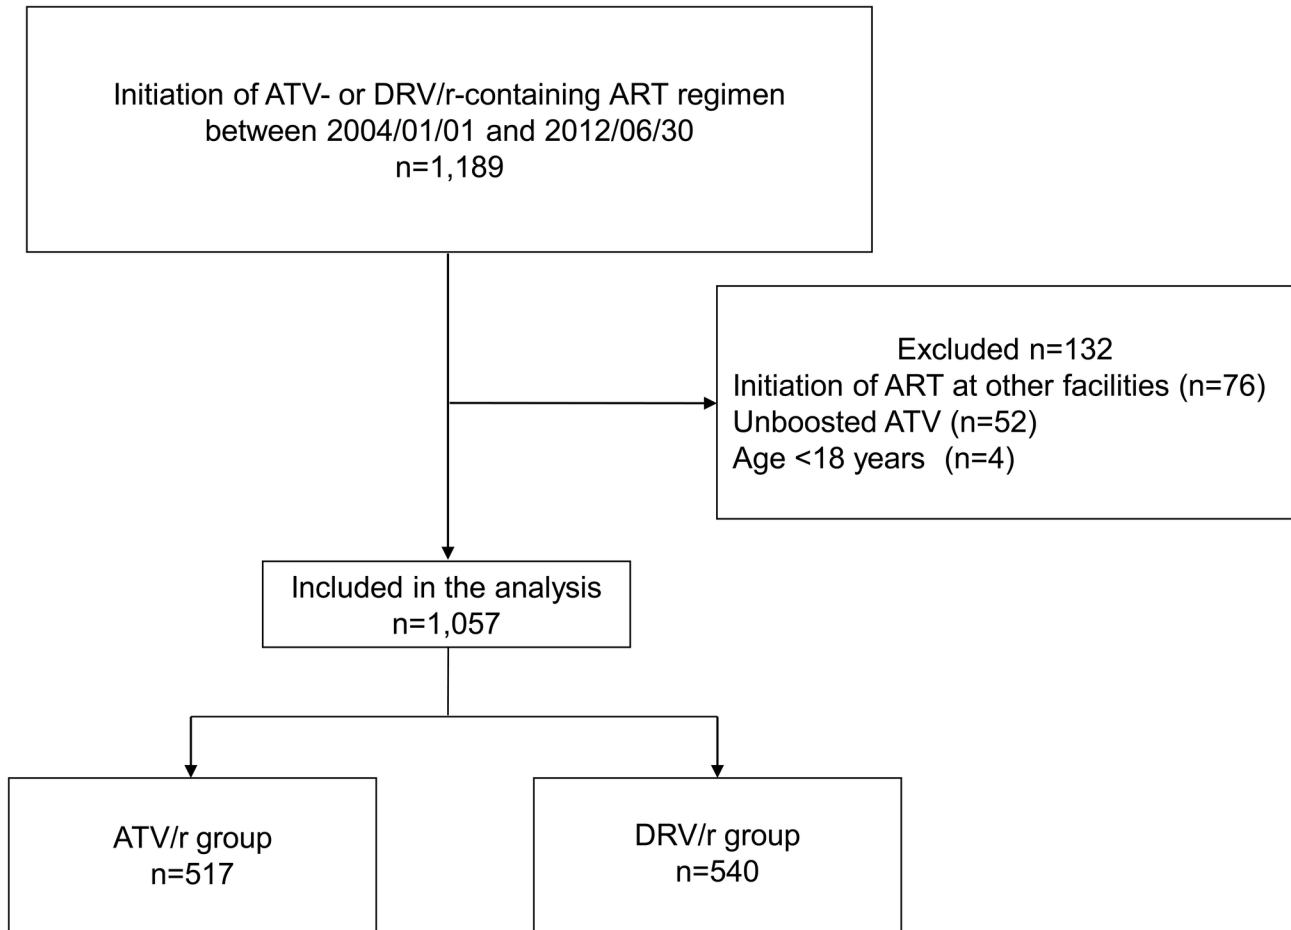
Initiation of ATV- or DRV/r-containing ART regimen between 2004/01/01 and 2012/06/30
n=1,189

Excluded n=132
Initiation of ART at other facilities (n=76)
Unboosted ATV (n=52)
Age <18 years (n=4)

Included in the analysis
n=1,057

ATV/r group
n=517

DRV/r group
n=540